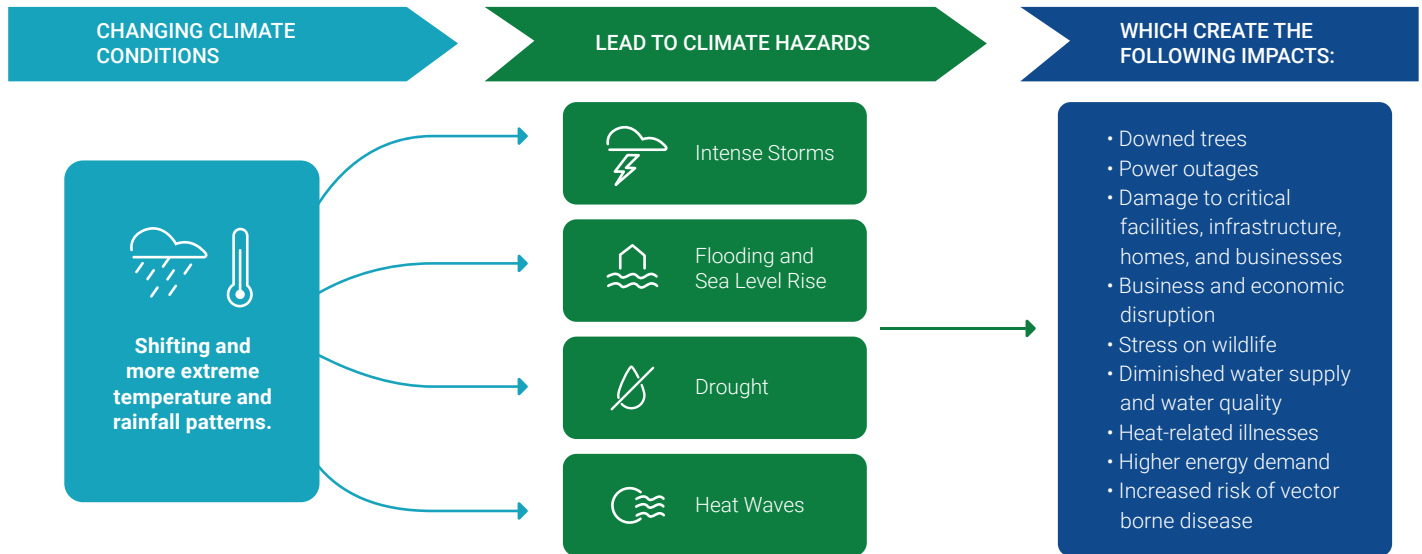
CHANGING CLIMATE CONDITIONS

LEAD TO CLIMATE HAZARDS

WHICH CREATE THE FOLLOWING IMPACTS:

Shifting and more extreme temperature and rainfall patterns.

Intense Storms

Flooding and Sea Level Rise

Drought

Heat Waves

• Downed trees
• Power outages
• Damage to critical facilities, infrastructure, homes, and businesses
• Business and economic disruption
• Stress on wildlife
• Diminished water supply and water quality
• Heat-related illnesses
• Higher energy demand
• Increased risk of vector borne disease